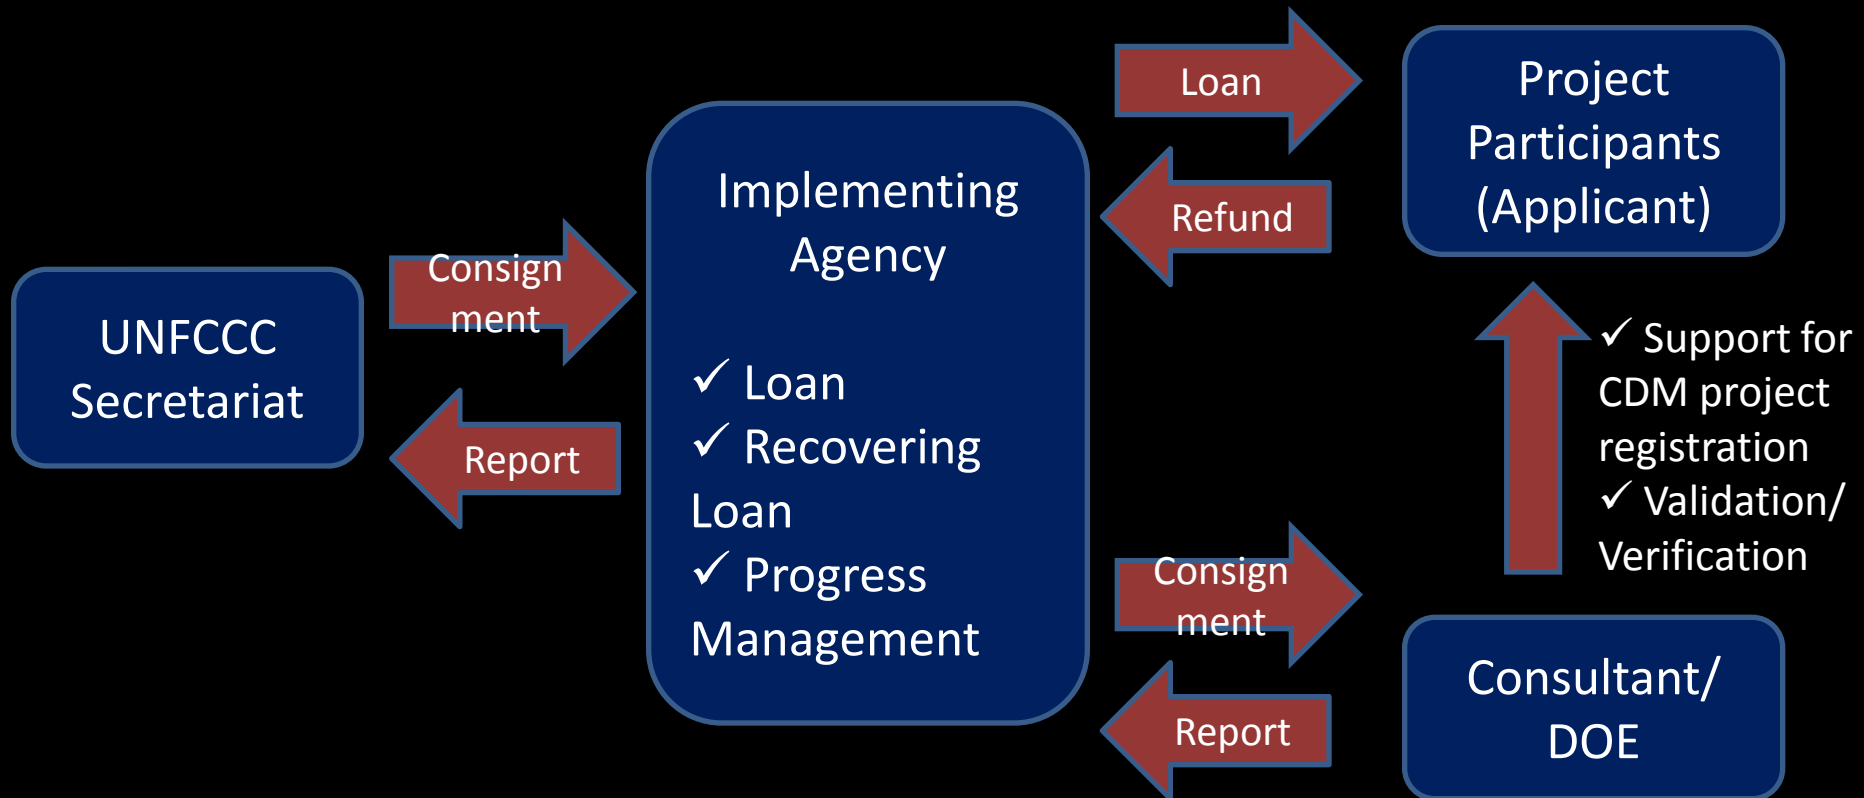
UNFCCC Secretariat

Consignment

Report

Implementing Agency

✓ Loan
✓ Recovering Loan
✓ Progress Management

Loan

Refund

Project Participants (Applicant)

✓ Support for CDM project registration
✓ Validation/ Verification

Consignment

Report

Consultant/ DOE